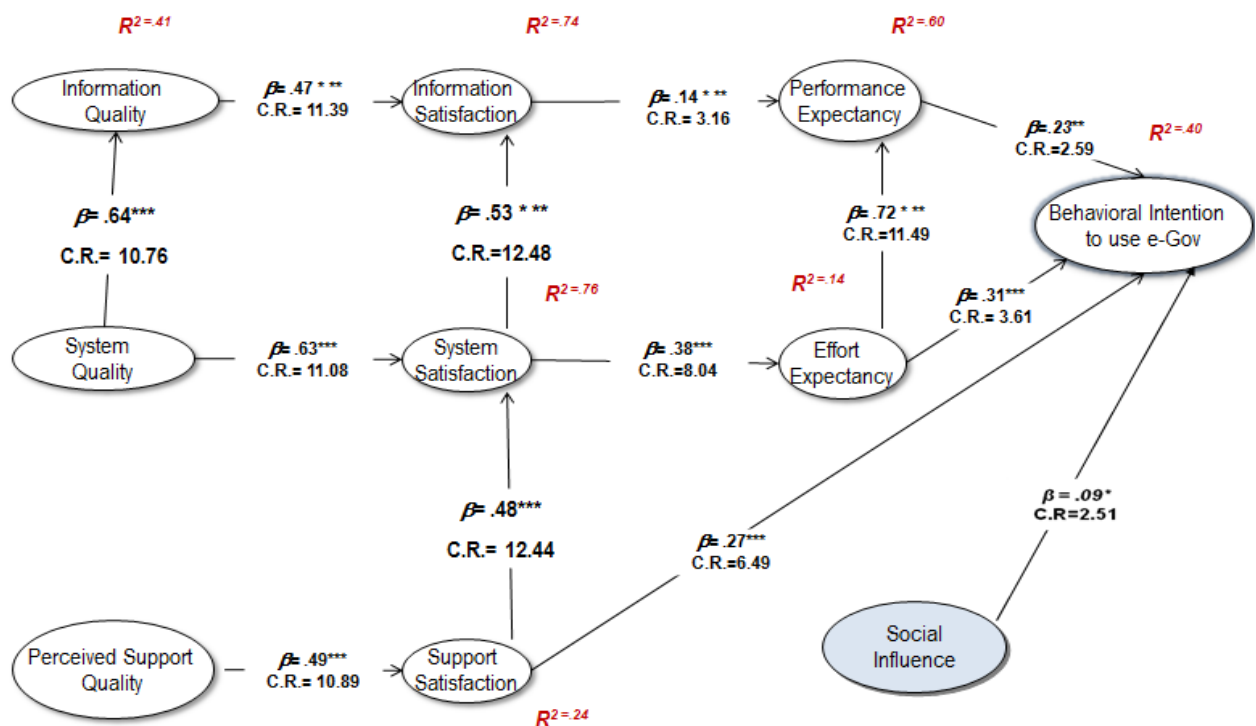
$R^{2=.41}$

$R^{2=.74}$

$R^{2=.60}$

Information Quality

$\beta$= .47 * **
C.R.= 11.39

Information Satisfaction

$\beta$= .14 * **
C.R.= 3.16

Performance Expectancy

$\beta$= .23**
C.R.=2.59

$R^{2=.40}$

$\beta$= .64***
C.R.= 10.76

$\beta$= .53 * **
C.R.=12.48

$\beta$= .72 * **
C.R.=11.49

Behavioral Intention to use e-Gov

$R^{2=.76}$

$R^{2=.14}$

$\beta$= .31***
C.R.= 3.61

System Quality

$\beta$= .63***
C.R.= 11.08

System Satisfaction

$\beta$= .38***
C.R.=8.04

Effort Expectancy

$\beta$= .48***
C.R.= 12.44

$\beta$= .27***
C.R.=6.49

$\beta$ = .09*
C.R=2.51

Social Influence

Perceived Support Quality

$\beta$= .49***
C.R.= 10.89

Support Satisfaction

$R^{2=.24}$